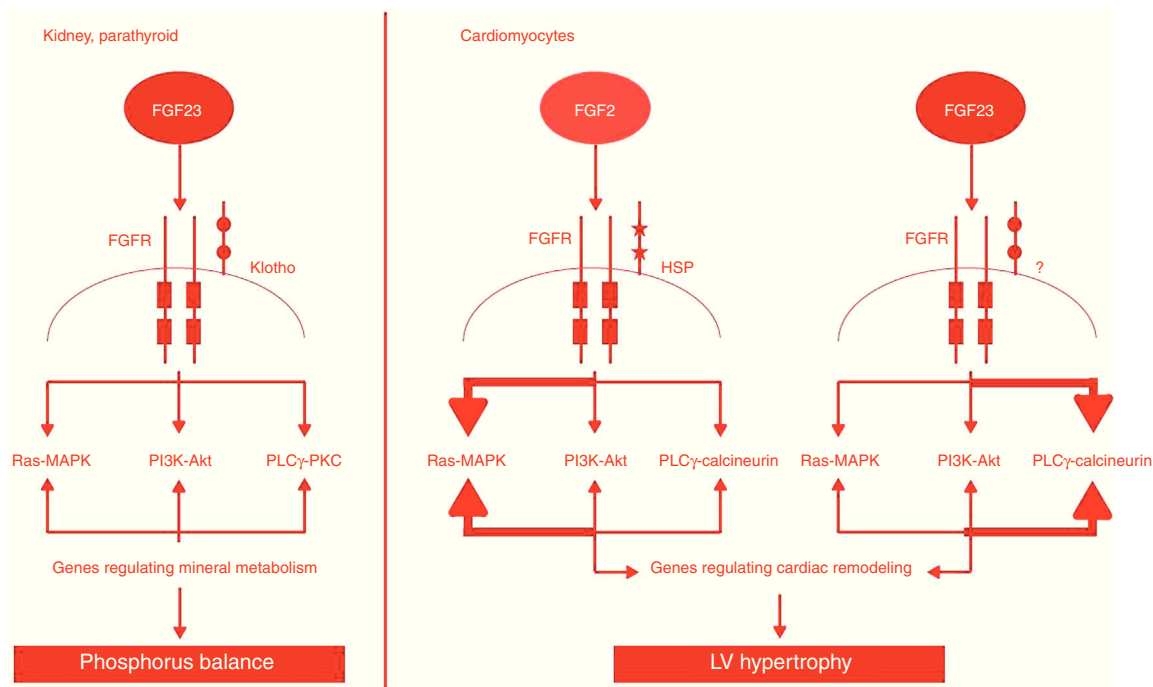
Kidney, parathyroid

FGF23

FGFR

Klotho

Ras-MAPK

PI3K-Akt

PLC$\gamma$-PKC

Genes regulating mineral metabolism

Phosphorus balance

Cardiomyocytes

FGF2

FGFR

HSP

Ras-MAPK

PI3K-Akt

PLC$\gamma$-calcineurin

FGF23

FGFR

?

Ras-MAPK

PI3K-Akt

PLC$\gamma$-calcineurin

Genes regulating cardiac remodeling

LV hypertrophy